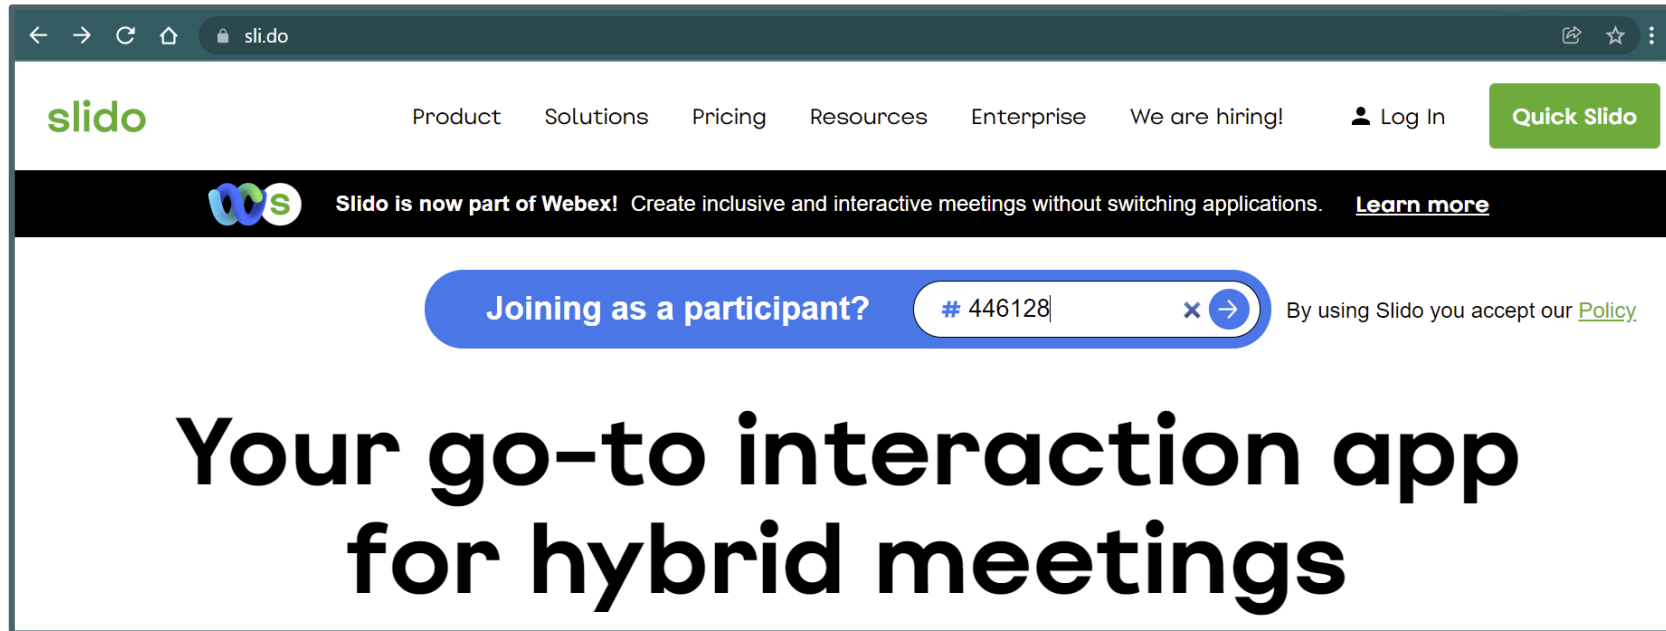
sli.do

slido

Product Solutions Pricing Resources Enterprise We are hiring! Log In Quick Slido

S

Slido is now part of Webex! Create inclusive and interactive meetings without switching applications. Learn more

Joining as a participant? # 446128

By using Slido you accept our Policy

Your go-to interaction app for hybrid meetings